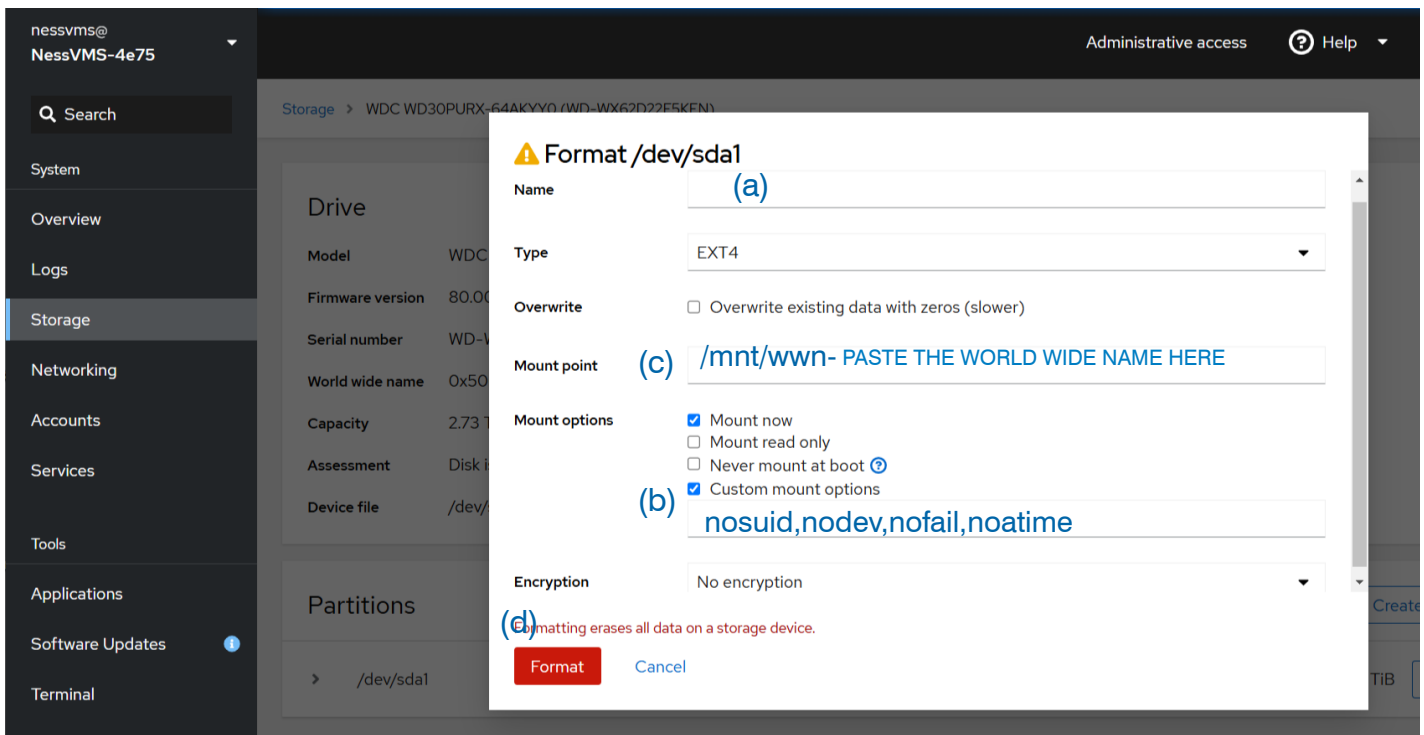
nessvms@
NessVMS-4e75

Search

System

Overview

Logs

Storage

Networking

Accounts

Services

Tools

Applications

Software Updates

Terminal

Administrative access

Help

Storage > WDC WD30PURX-64AKYY0 (WD-WX62D22F5KEN)

Drive

Model WDC

Firmware version 80.0

Serial number WD-W

World wide name 0x50

Capacity 2.73

Assessment Disk i

Device file /dev/

Partitions

/dev/sda1

Create

TiB

Format /dev/sda1

Name (a)

Type EXT4

Overwrite Overwrite existing data with zeros (slower)

Mount point (c) /mnt/wwn- PASTE THE WORLD WIDE NAME HERE

Mount options
Mount now
Mount read only
Never mount at boot
(b) Custom mount options
nosuid,nodev,nofail,noatime

Encryption No encryption

(d) Formatting erases all data on a storage device.

Format Cancel